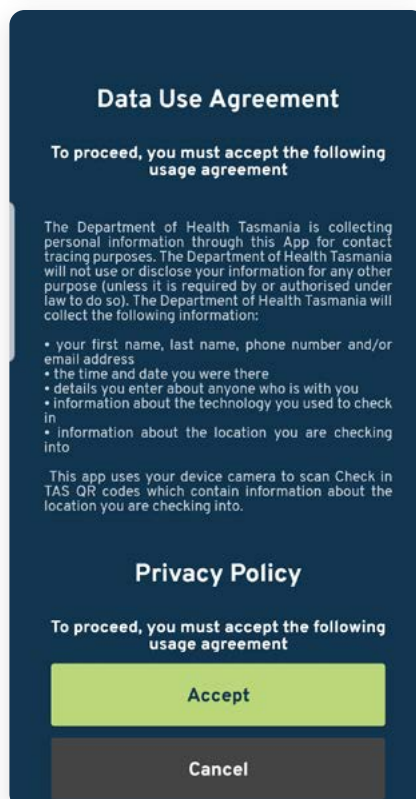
Data Use Agreement

To proceed, you must accept the following usage agreement

The Department of Health Tasmania is collecting personal information through this App for contact tracing purposes. The Department of Health Tasmania will not use or disclose your information for any other purpose (unless it is required by or authorised under law to do so). The Department of Health Tasmania will collect the following information:

• your first name, last name, phone number and/or email address
• the time and date you were there
• details you enter about anyone who is with you
• information about the technology you used to check in
• information about the location you are checking into

This app uses your device camera to scan Check in TAS QR codes which contain information about the location you are checking into.

Privacy Policy

To proceed, you must accept the following usage agreement

Accept

Cancel